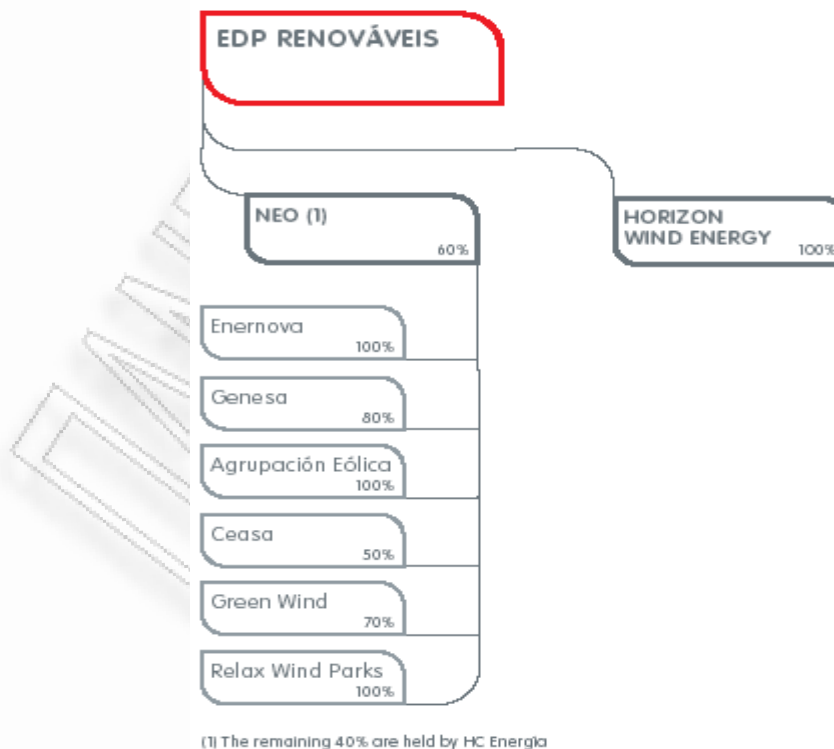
EDP RENOVÁVEIS

NEO (1)
60%

HORIZON WIND ENERGY
100%

Enernova
100%

Genesa
80%

Agrupación Eólica
100%

Ceasa
50%

Green Wind
70%

Relax Wind Parks
100%

(1) The remaining 40% are held by HC Energia